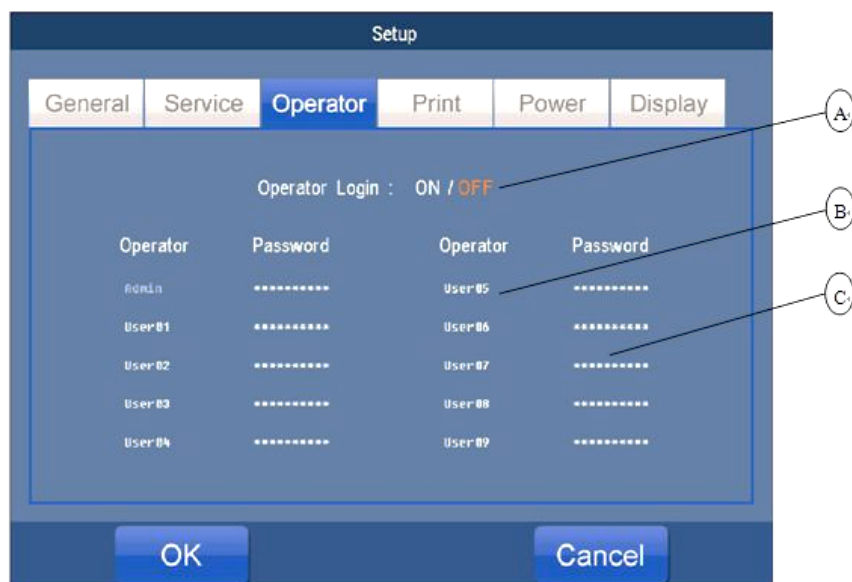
Setup

General Service Operator Print Power Display

Operator Login : ON / OFF

| Operator | Password | Operator | Password |
|---|---|---|---|
| Admin | ********** | User05 | ********** |
| User01 | ********** | User06 | ********** |
| User02 | ********** | User07 | ********** |
| User03 | ********** | User08 | ********** |
| User04 | ********** | User09 | ********** |

A
B
C

OK
Cancel